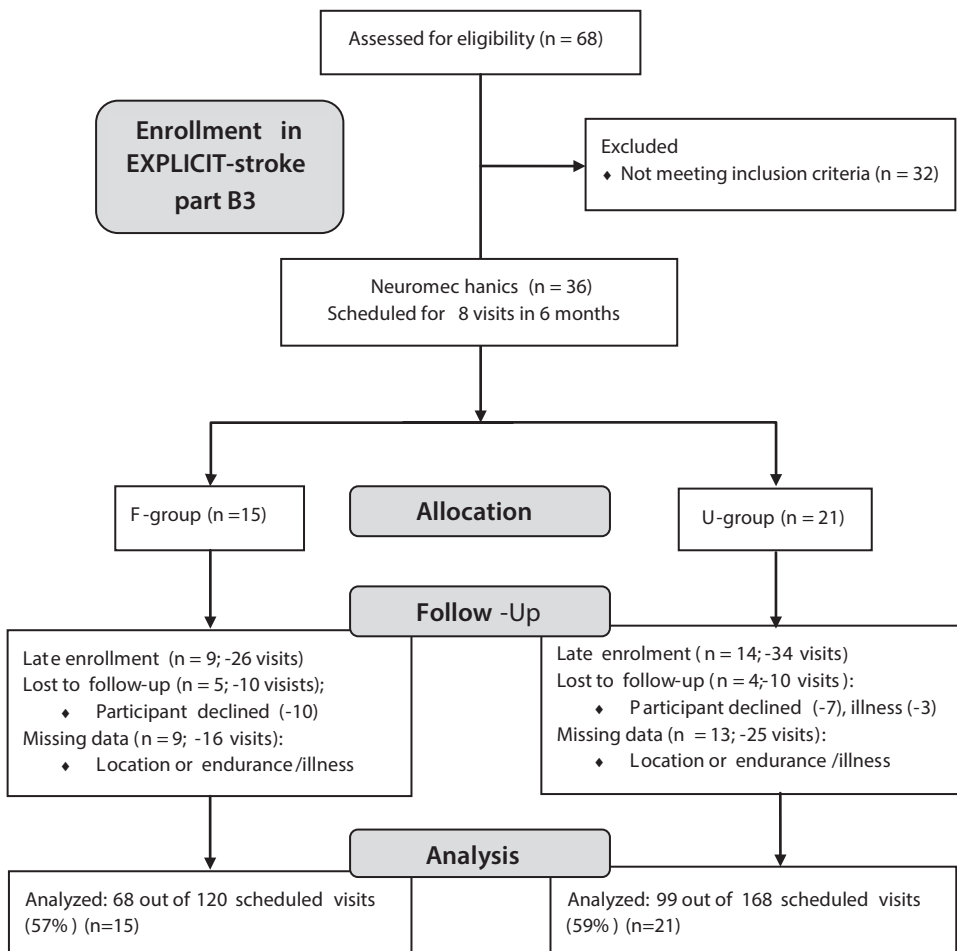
Assessed for eligibility (n = 68)

Enrollment in EXPLICIT-stroke part B3

Excluded
♦ Not meeting inclusion criteria (n = 32)

Neuromec hanics (n = 36)
Scheduled for 8 visits in 6 months

F-group (n =15)

Allocation

U-group (n = 21)

Follow -Up

Late enrollment (n = 9; -26 visits)
Lost to follow-up (n = 5; -10 visists);
♦ Participant declined (-10)
Missing data (n = 9; -16 visits):
♦ Location or endurance /illness

Late enrolment ( n = 14; -34 visits)
Lost to follow-up ( n = 4;-10 visits ):
♦ Participant declined (-7), illness (-3)
Missing data (n = 13; -25 visits):
♦ Location or endurance /illness

Analysis

Analyzed: 68 out of 120 scheduled visits (57% ) (n=15)

Analyzed: 99 out of 168 scheduled visits (59% ) (n=21)